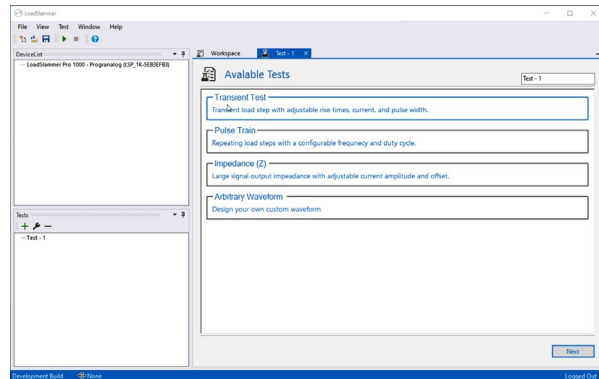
LoadSlammer
File View Test Window Help
DeviceList
LoadSlammer Pro 1000 - Progranalog (LSP_1K-5E83EFB3)
Tests
+ −
Test - 1
Workspace
Test - 1 ×
Avalable Tests
Test - 1
Transient Test
Transient load step with adjustable rise times, current, and pulse width.
Pulse Train
Repeating load steps with a configurable frequnecy and duty cycle.
Impedance (Z)
Large signal output impeedance with adjustable current amplitude and offset.
Arbitrary Waveform
Design your own custom waveform
Next
Development Build None
Logged Out